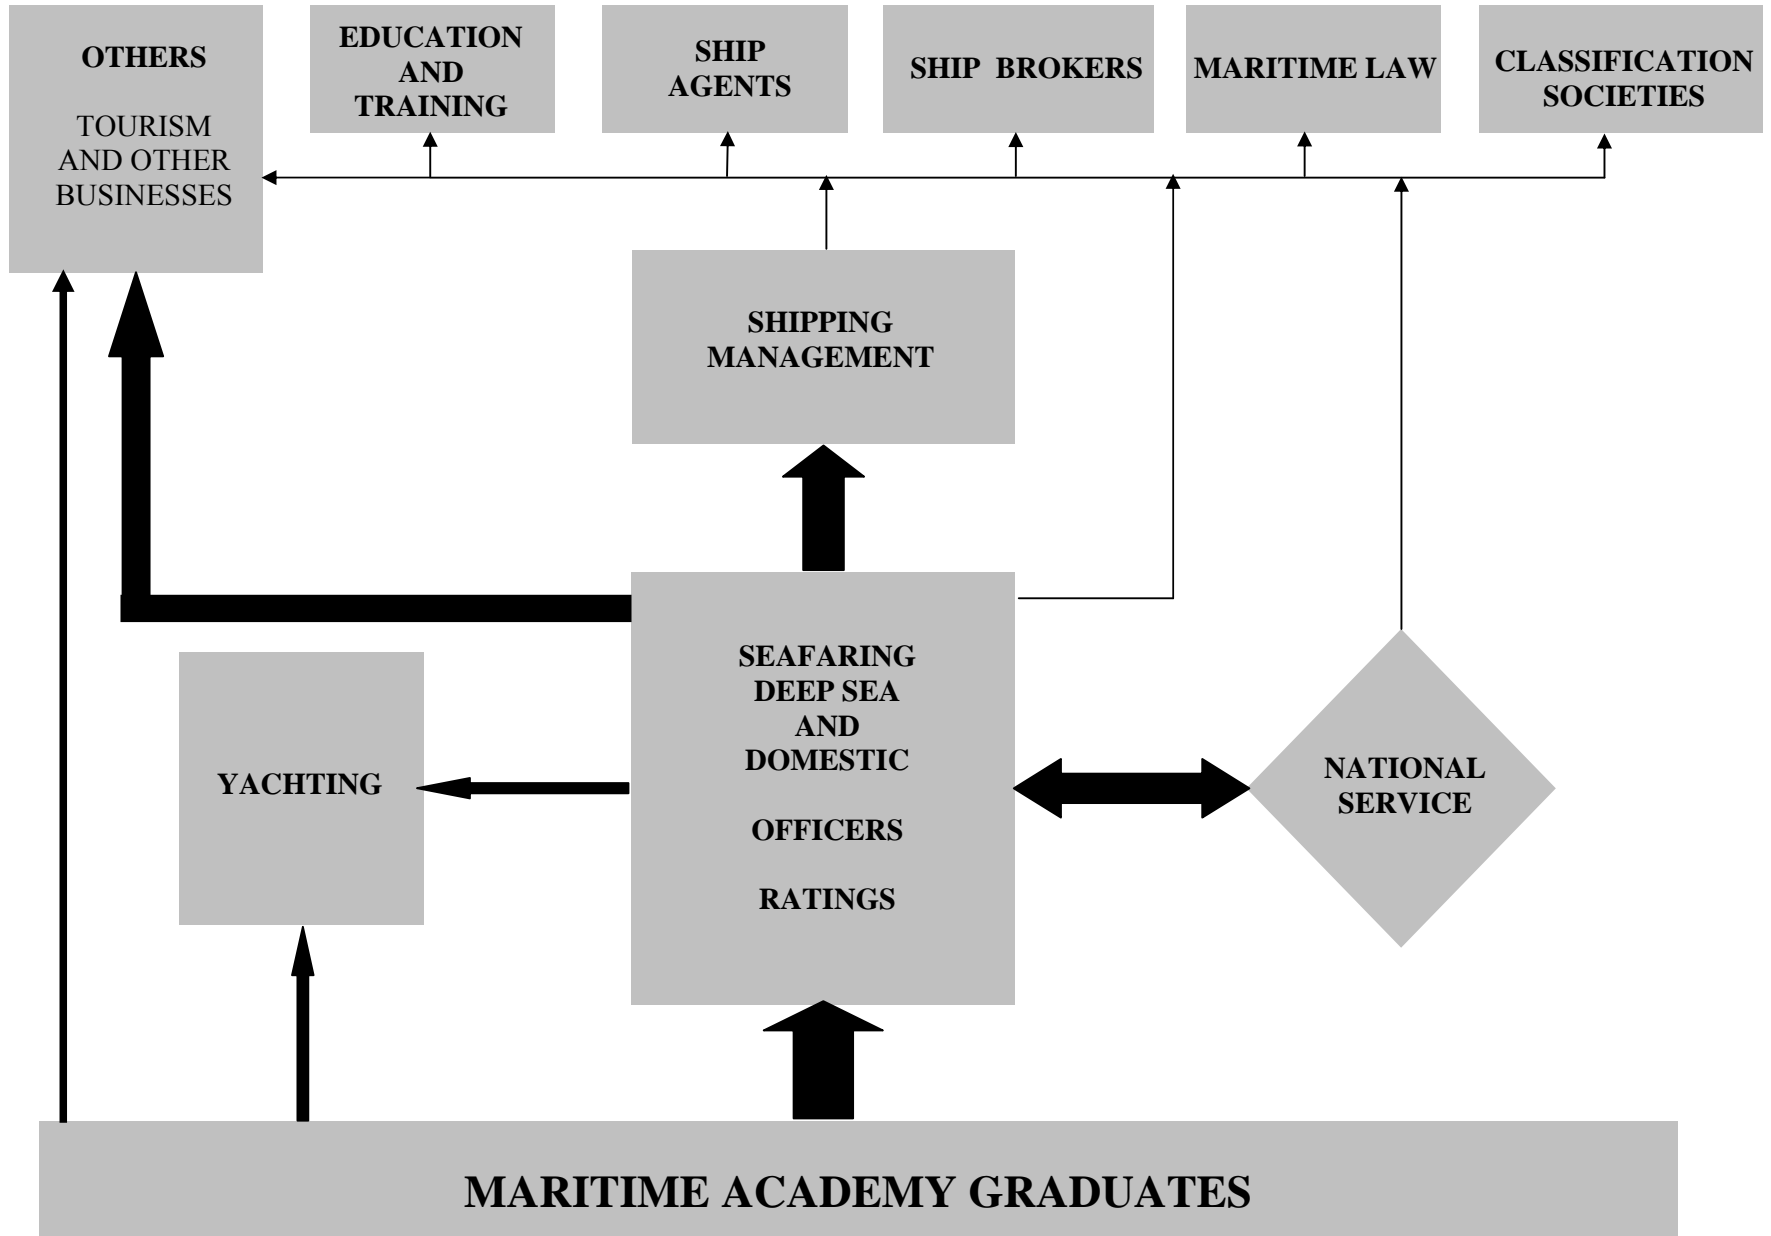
OTHERS

TOURISM AND OTHER BUSINESSES

EDUCATION AND TRAINING

SHIP AGENTS

SHIP BROKERS

MARITIME LAW

CLASSIFICATION SOCIETIES

SHIPPING MANAGEMENT

SEAFARING DEEP SEA AND DOMESTIC

OFFICERS

RATINGS

YACHTING

NATIONAL SERVICE

MARITIME ACADEMY GRADUATES